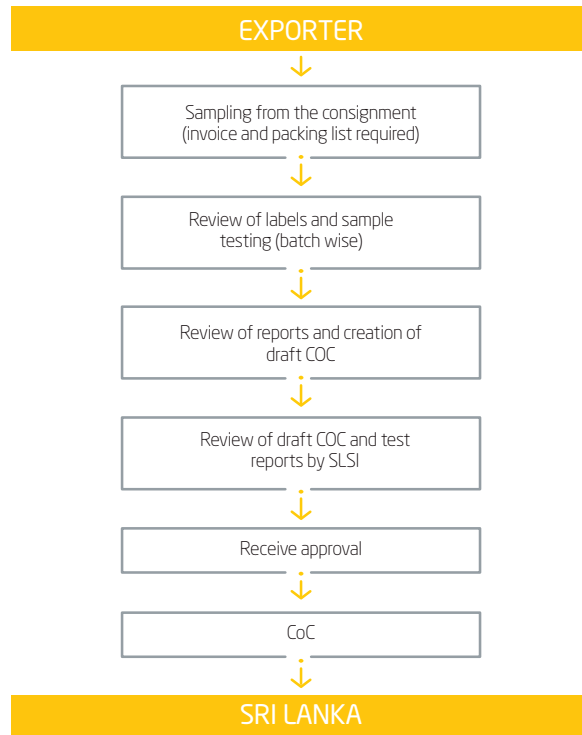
EXPORTER

Sampling from the consignment (invoice and packing list required)

Review of labels and sample testing (batch wise)

Review of reports and creation of draft COC

Review of draft COC and test reports by SLSI

Receive approval

CoC

SRI LANKA